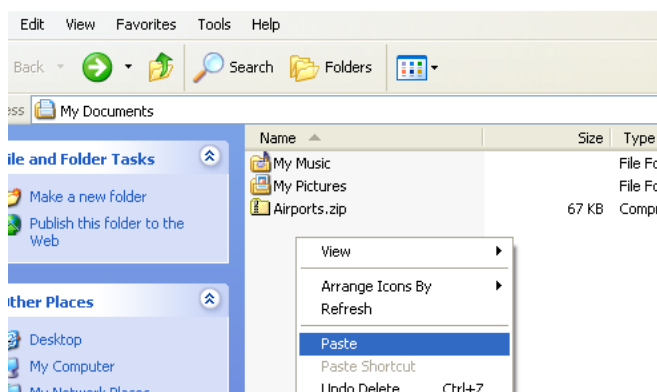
Edit View Favorites Tools Help

Back Search Folders

ess My Documents

ile and Folder Tasks

Make a new folder

Publish this folder to the Web

ther Places

Desktop

My Computer

My Network Places

| Name | Size | Type |
|---|---|---|
| My Music | | File Fo |
| My Pictures | | File Fo |
| Airports.zip | 67 KB | Compr |

View

Arrange Icons By

Refresh

Paste

Paste Shortcut

Undo Delete Ctrl+Z